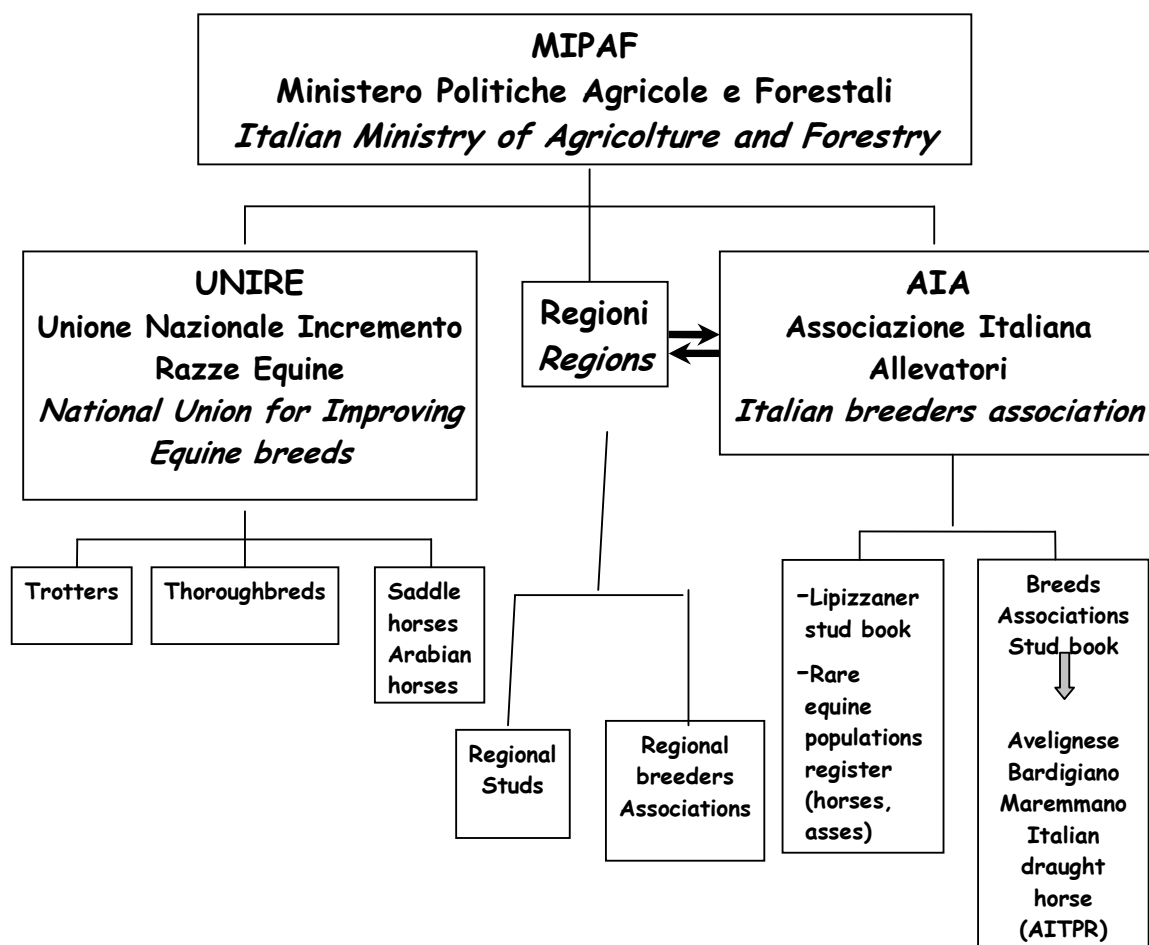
MIPAF
Ministero Politiche Agricole e Forestali
Italian Ministry of Agricolture and Forestry

UNIRE
Unione Nazionale Incremento Razze Equine
National Union for Improving Equine breeds

Regioni
Regions

AIA
Associazione Italiana Allevatori
Italian breeders association

Trotters

Thoroughbreds

Saddle horses Arabian horses

Regional Studs

Regional breeders Associations

-Lipizzaner stud book
-Rare equine populations register (horses, asses)

Breeds Associations Stud book

Avelignese
Bardigiano
Maremmano
Italian draught horse (AITPR)